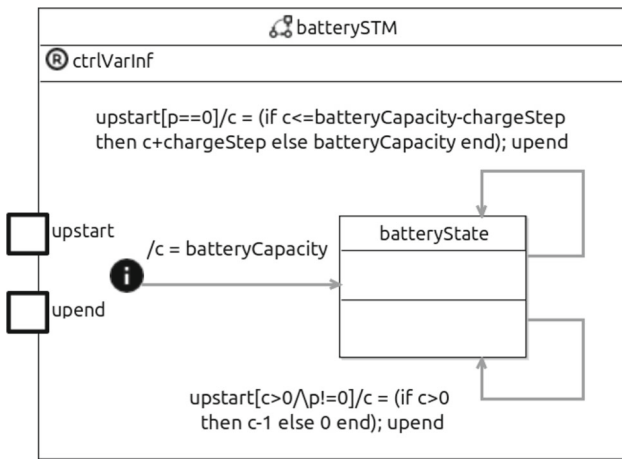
batterySTM

Ⓡ ctrlVarInf

upstart[p==0]/c = (if c<=batteryCapacity-chargeStep then c+chargeStep else batteryCapacity end); upend

upstart

/c = batteryCapacity

batteryState

upend

upstart[c>0/\p!=0]/c = (if c>0 then c-1 else 0 end); upend